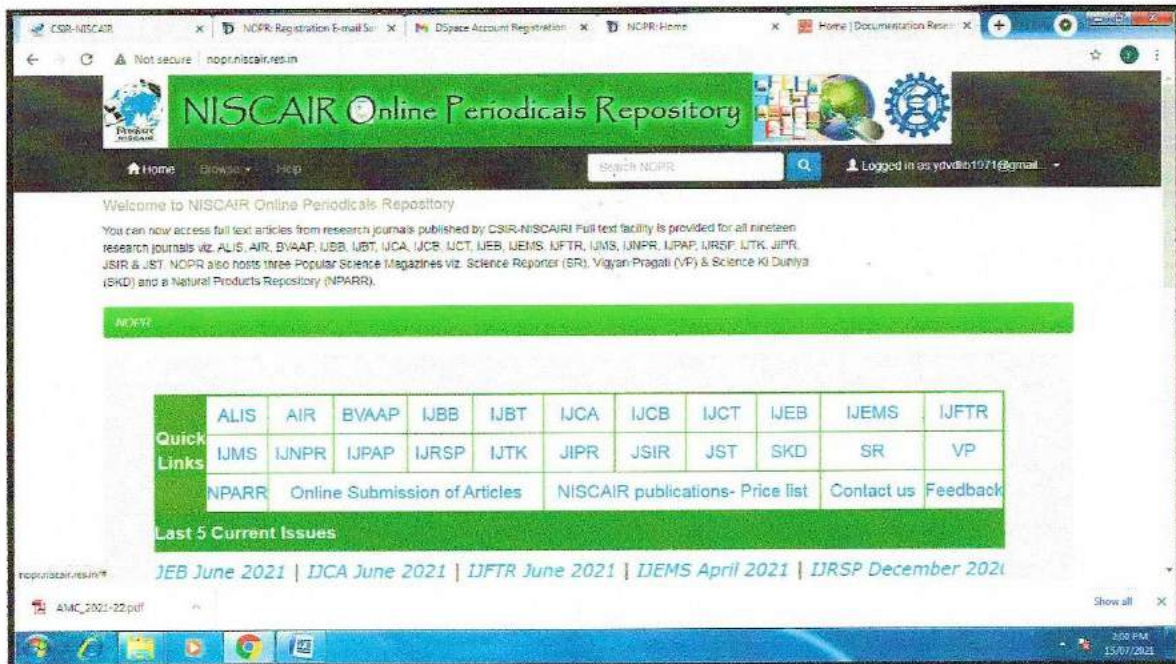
CSIR-NISCAIR × NOPR: Registration E-mail Su × DSpace Account Registration × NOPR: Home × Home | Documentation Rese ×

Not secure | nopr.niscair.res.in

NISCAIR Online Periodicals Repository

Home Browse Help

Search NOPR

Logged in as ydvdlib1971@gmail...

Welcome to NISCAIR Online Periodicals Repository

You can now access full text articles from research journals published by CSIR-NISCAIR! Full text facility is provided for all nineteen research journals viz. ALIS, AIR, BVAAP, IJBB, IJBT, IJCA, IJCB, IJCT, IJEB, IJEMS, IJFTR, IJMS, IJNPR, IJPAP, IJRSP, IJTK, JIPR, JSIR & JST. NOPR also hosts three Popular Science Magazines viz. Science Reporter (SR), Vigyan Pragati (VP) & Science Ki Duniya (SKD) and a Natural Products Repository (NPARR).

NOPR

| Quick Links | ALIS | AIR | BVAAP | IJBB | IJBT | IJCA | IJCB | IJCT | IJEB | IJEMS | IJFTR |
|---|---|---|---|---|---|---|---|---|---|---|---|
| | IJMS | IJNPR | IJPAP | IJRSP | IJTK | JIPR | JSIR | JST | SKD | SR | VP |
| | NPARR | Online Submission of Articles | | | | NISCAIR publications- Price list | | | Contact us | Feedback | |

Last 5 Current Issues

IJEB June 2021 | IJCA June 2021 | IJFTR June 2021 | IJEMS April 2021 | IJRSP December 202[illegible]

nopr.niscair.res.in/#

AMC_2021-22.pdf

Show all ×

2:00 PM
15/07/2021